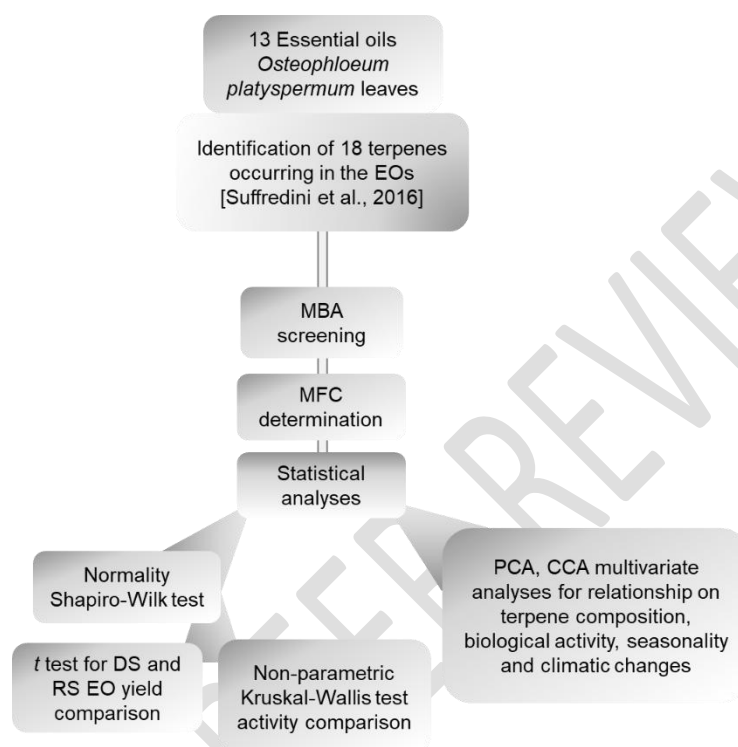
13 Essential oils *Osteophloeum platyspermum* leaves

Identification of 18 terpenes occurring in the EOs [Suffredini et al., 2016]

MBA screening

MFC determination

Statistical analyses

Normality Shapiro-Wilk test

PCA, CCA multivariate analyses for relationship on terpene composition, biological activity, seasonality and climatic changes

*t* test for DS and RS EO yield comparison

Non-parametric Kruskal-Wallis test activity comparison

PEER REVIEW